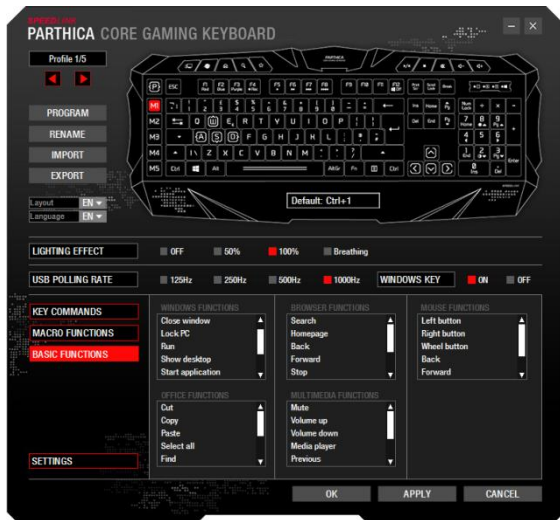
SPEEDLINK
PARTHICA CORE GAMING KEYBOARD

Profile 1/5

PROGRAM
RENAME
IMPORT
EXPORT

Layout EN
Language EN

M1
M2
M3
M4
M5

Default: Ctrl+1

LIGHTING EFFECT
OFF
50%
100%
Breathing

USB POLLING RATE
125Hz
250Hz
500Hz
1000Hz
WINDOWS KEY
ON
OFF

KEY COMMANDS
MACRO FUNCTIONS
BASIC FUNCTIONS

WINDOWS FUNCTIONS
Close window
Lock PC
Run
Show desktop
Start application

BROWSER FUNCTIONS
Search
Homepage
Back
Forward
Stop

MOUSE FUNCTIONS
Left button
Right button
Wheel button
Back
Forward

OFFICE FUNCTIONS
Cut
Copy
Paste
Select all
Find

MULTIMEDIA FUNCTIONS
Mute
Volume up
Volume down
Media player
Previous

SETTINGS

OK
APPLY
CANCEL